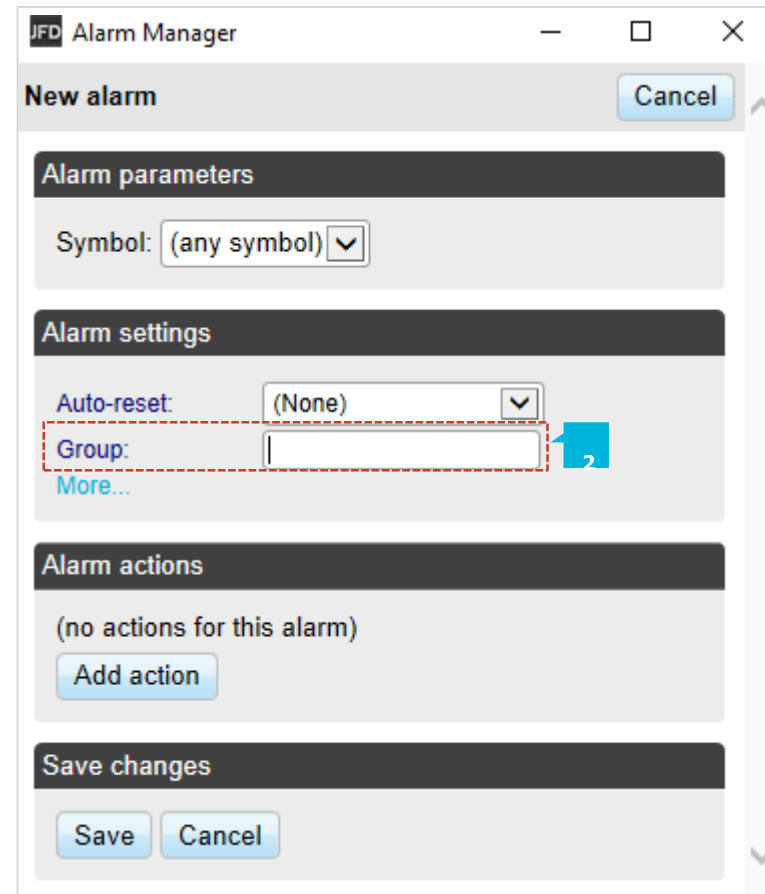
JFD Alarm Manager

New alarm

Cancel

Alarm parameters

Symbol: (any symbol)

Alarm settings

Auto-reset: (None)

Group:

2

More...

Alarm actions

(no actions for this alarm)

Add action

Save changes

Save Cancel